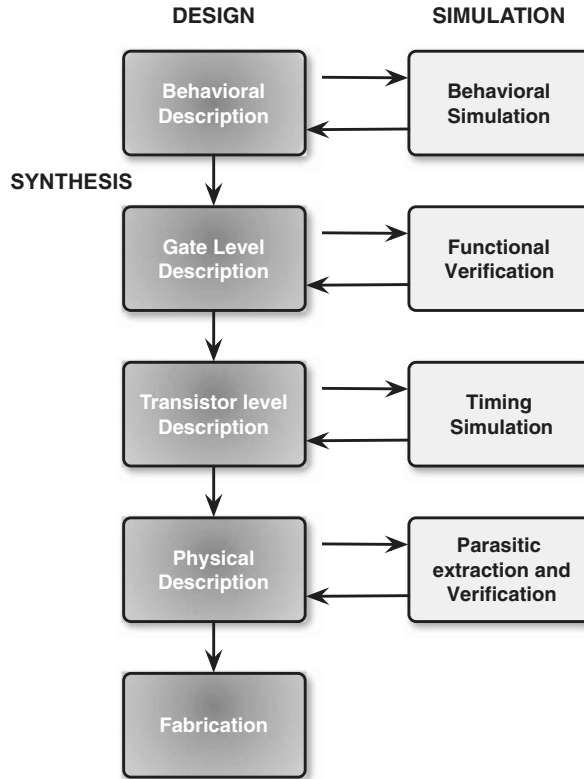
DESIGN

SIMULATION

Behavioral Description

Behavioral Simulation

SYNTHESIS

Gate Level Description

Functional Verification

Transistor level Description

Timing Simulation

Physical Description

Parasitic extraction and Verification

Fabrication